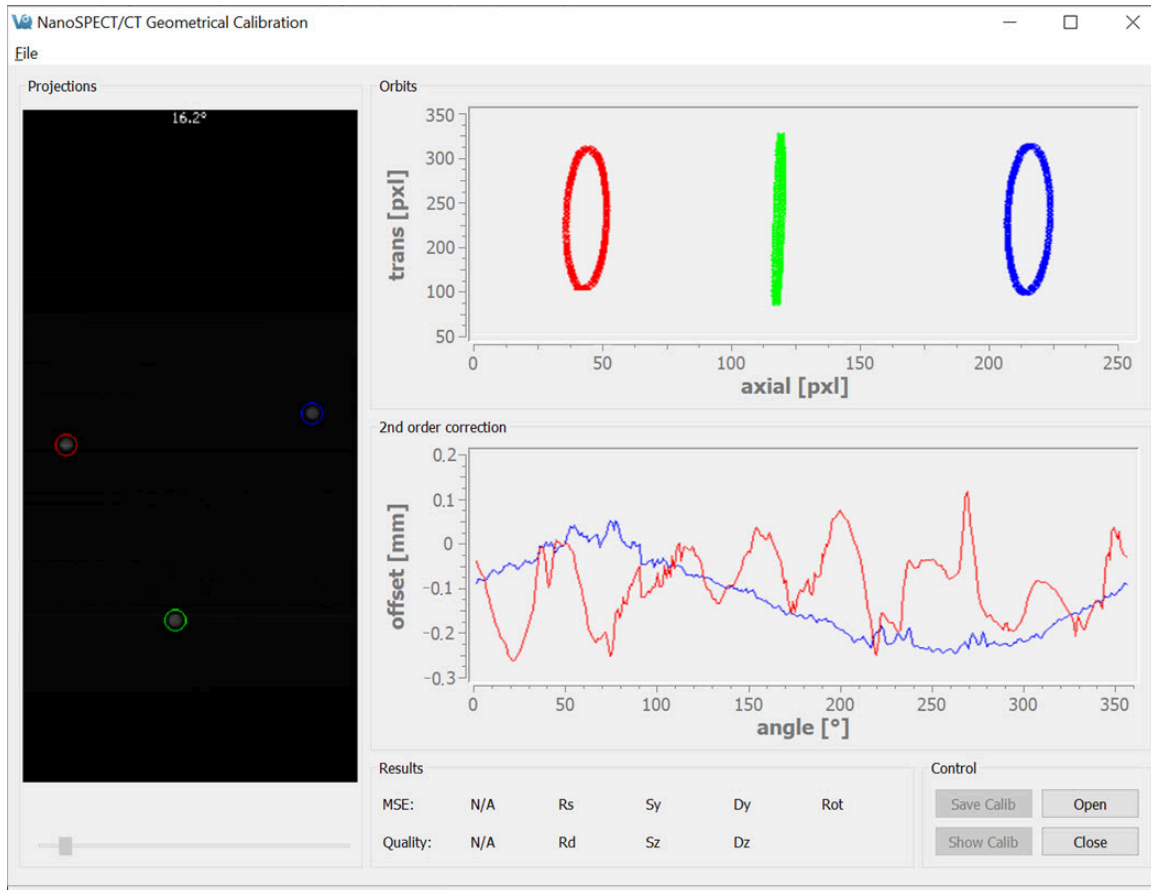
NanoSPECT/CT Geometrical Calibration

File

Projections

16.2°

Orbits

350
300
250
200
150
100
50

trans [pxl]

0 50 100 150 200 250

axial [pxl]

2nd order correction

0.2
0.1
0
-0.1
-0.2
-0.3

offset [mm]

0 50 100 150 200 250 300 350

angle [°]

Results

| MSE: | N/A | Rs | Sy | Dy | Rot |
|---|---|---|---|---|---|
| Quality: | N/A | Rd | Sz | Dz | |

Control

Save Calib
Open
Show Calib
Close